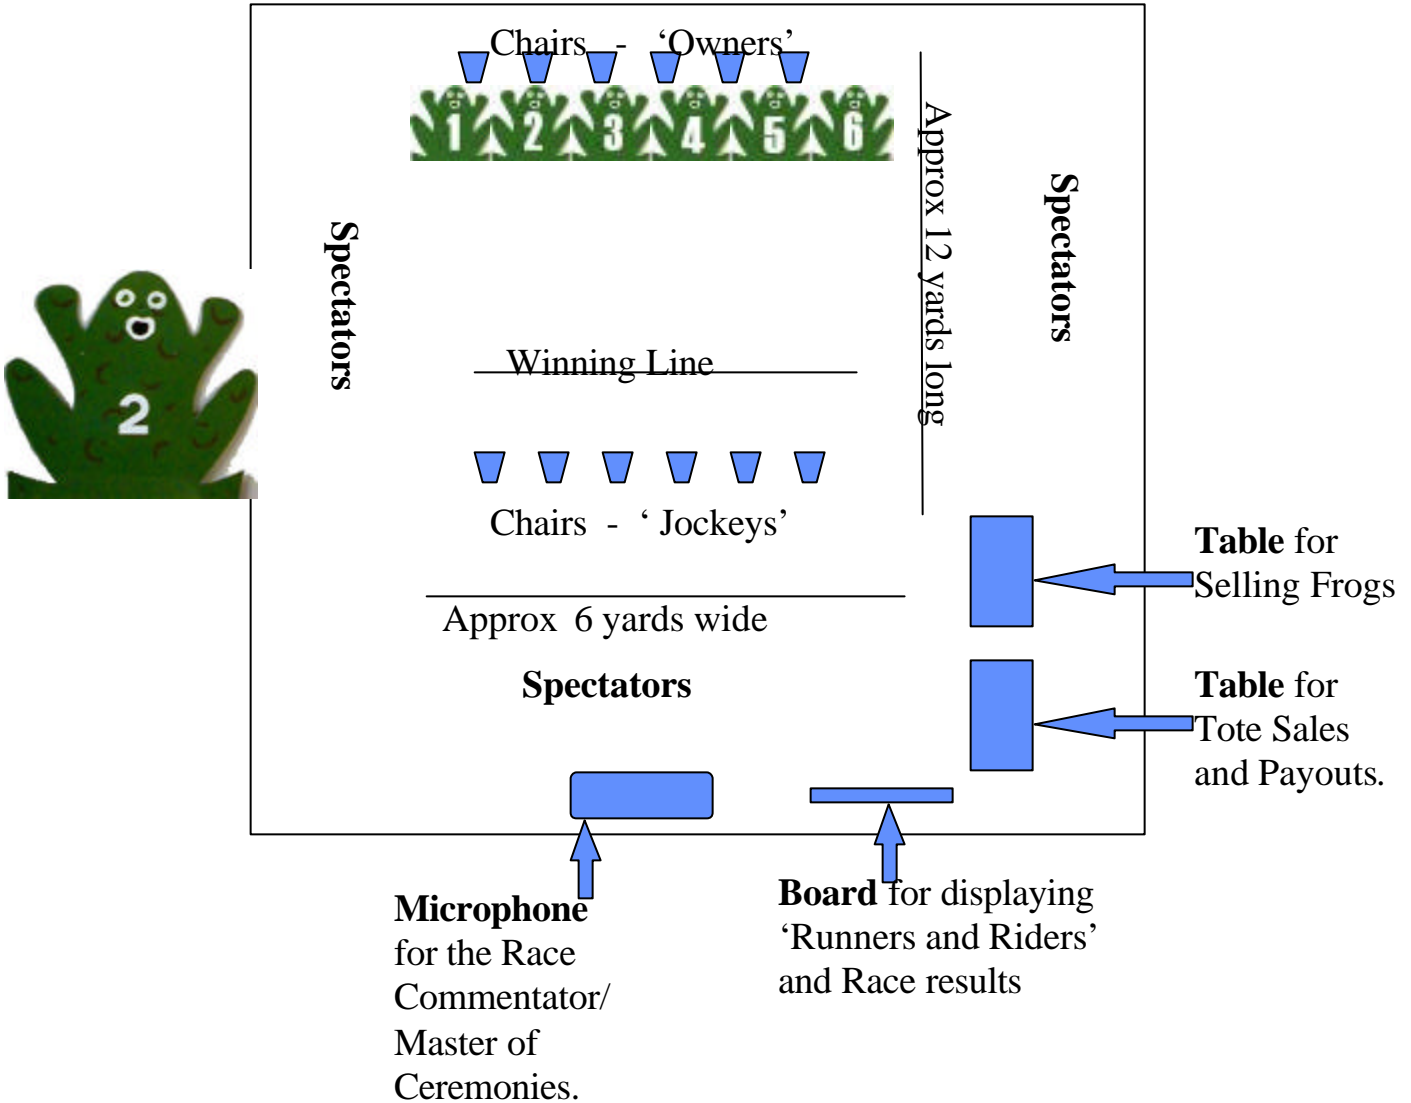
Chairs - 'Owners'

1 2 3 4 5 6

Spectators

Approx 12 yards long

Spectators

2

Winning Line

Chairs - ' Jockeys'

Approx 6 yards wide

Spectators

**Table** for Selling Frogs

**Table** for Tote Sales and Payouts.

**Microphone** for the Race Commentator/ Master of Ceremonies.

**Board** for displaying 'Runners and Riders' and Race results